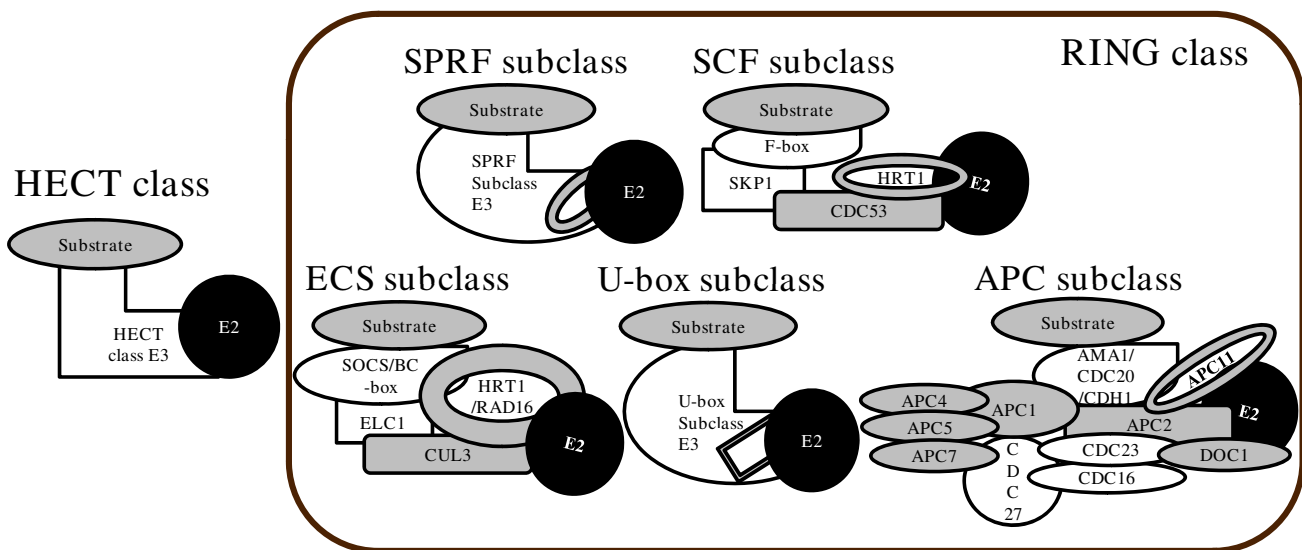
HECT class

Substrate

HECT class E3

E2

RING class

SPRF subclass

Substrate

SPRF Subclass E3

E2

SCF subclass

Substrate

F-box

SKP1

HRT1

E2

CDC53

ECS subclass

Substrate

SOCS/BC -box

ELC1

HRT1 /RAD16

CUL3

E2

U-box subclass

Substrate

U-box Subclass E3

E2

APC subclass

Substrate

AMA1/ CDC20 /CDH1

APC11

E2

APC4

APC1

APC5

APC2

APC7

C D C 27

CDC23

CDC16

DOC1